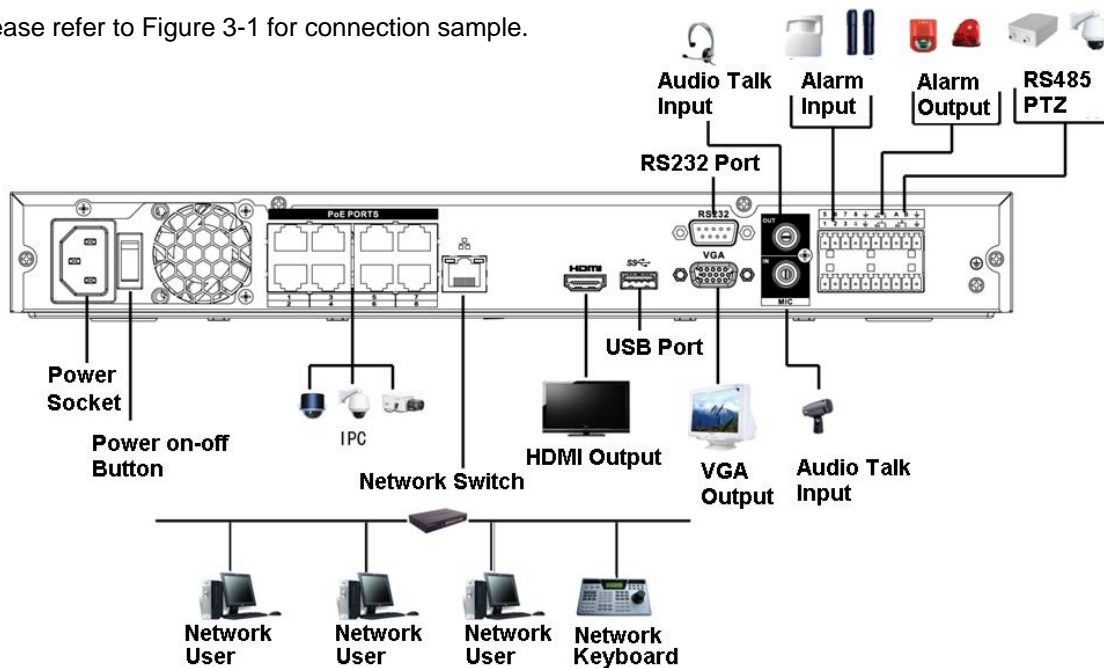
ease refer to Figure 3-1 for connection sample.

Audio Talk Input

Alarm Input

Alarm Output

RS485 PTZ

RS232 Port

PoE PORTS

RS232

OUT

IN

MIC

VGA

HDMI

Power Socket

Power on-off Button

IPC

Network Switch

USB Port

HDMI Output

VGA Output

Audio Talk Input

Network User

Network User

Network User

Network Keyboard